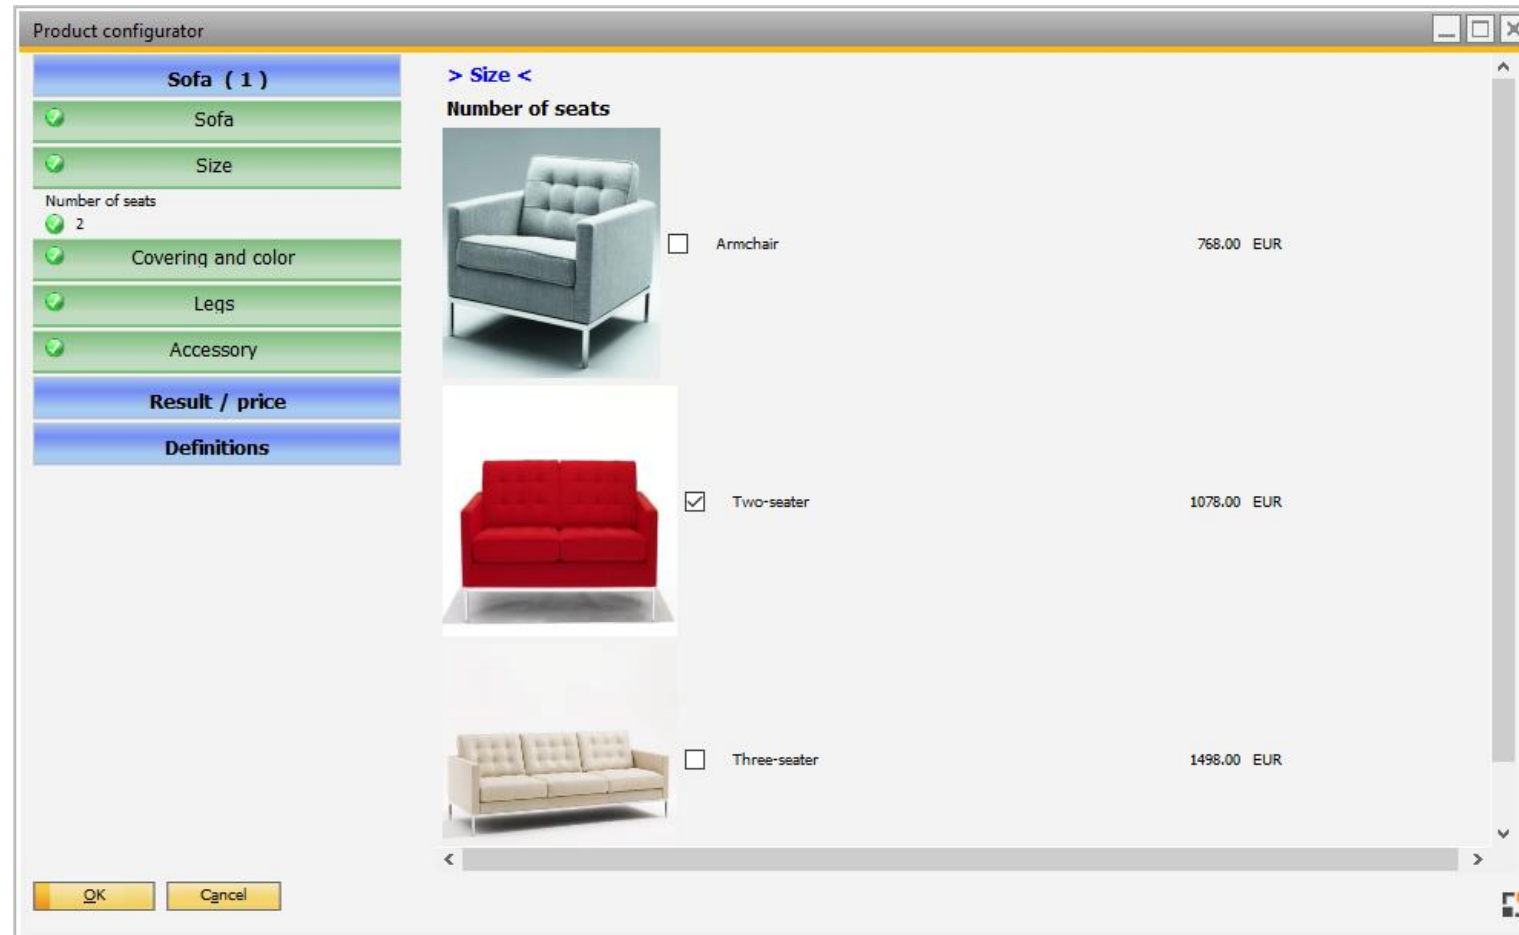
Product configurator

Sofa ( 1 )

Sofa

Size

Number of seats
2

Covering and color

Legs

Accessory

Result / price

Definitions

> Size <

Number of seats

Armchair 768.00 EUR

Two-seater 1078.00 EUR

Three-seater 1498.00 EUR

OK

Cancel